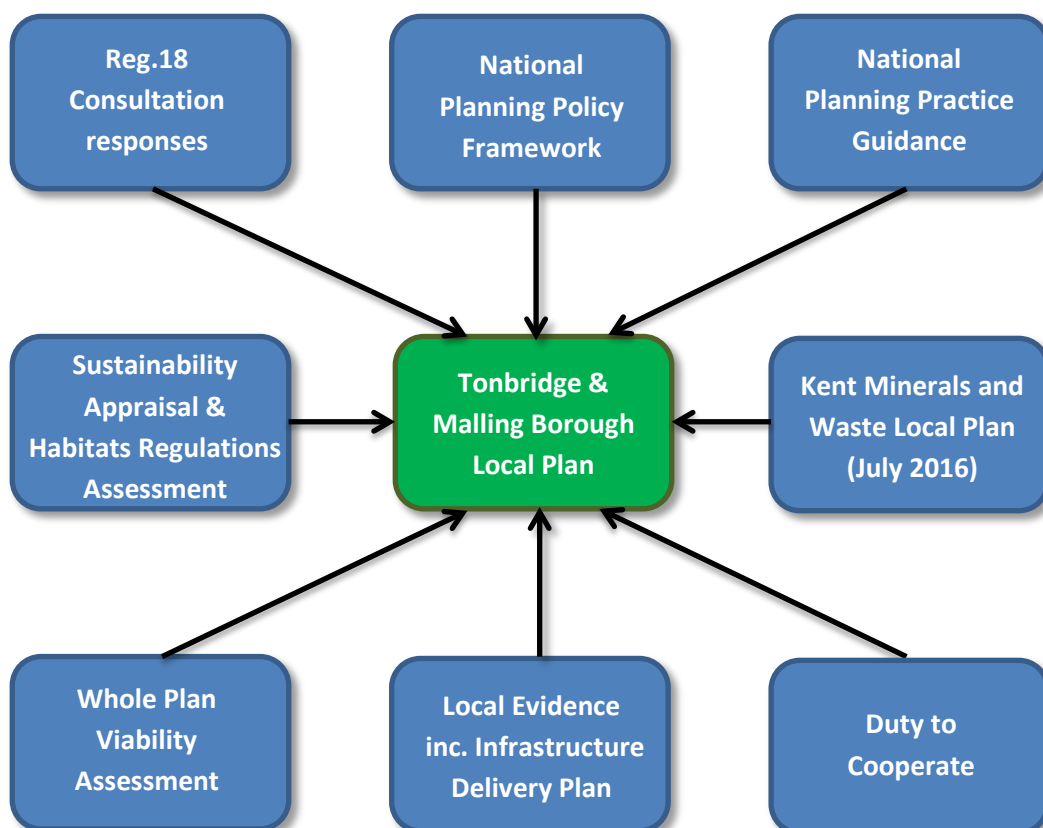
Reg.18 Consultation responses

National Planning Policy Framework

National Planning Practice Guidance

Sustainability Appraisal & Habitats Regulations Assessment

Tonbridge & Malling Borough Local Plan

Kent Minerals and Waste Local Plan (July 2016)

Whole Plan Viability Assessment

Local Evidence inc. Infrastructure Delivery Plan

Duty to Cooperate